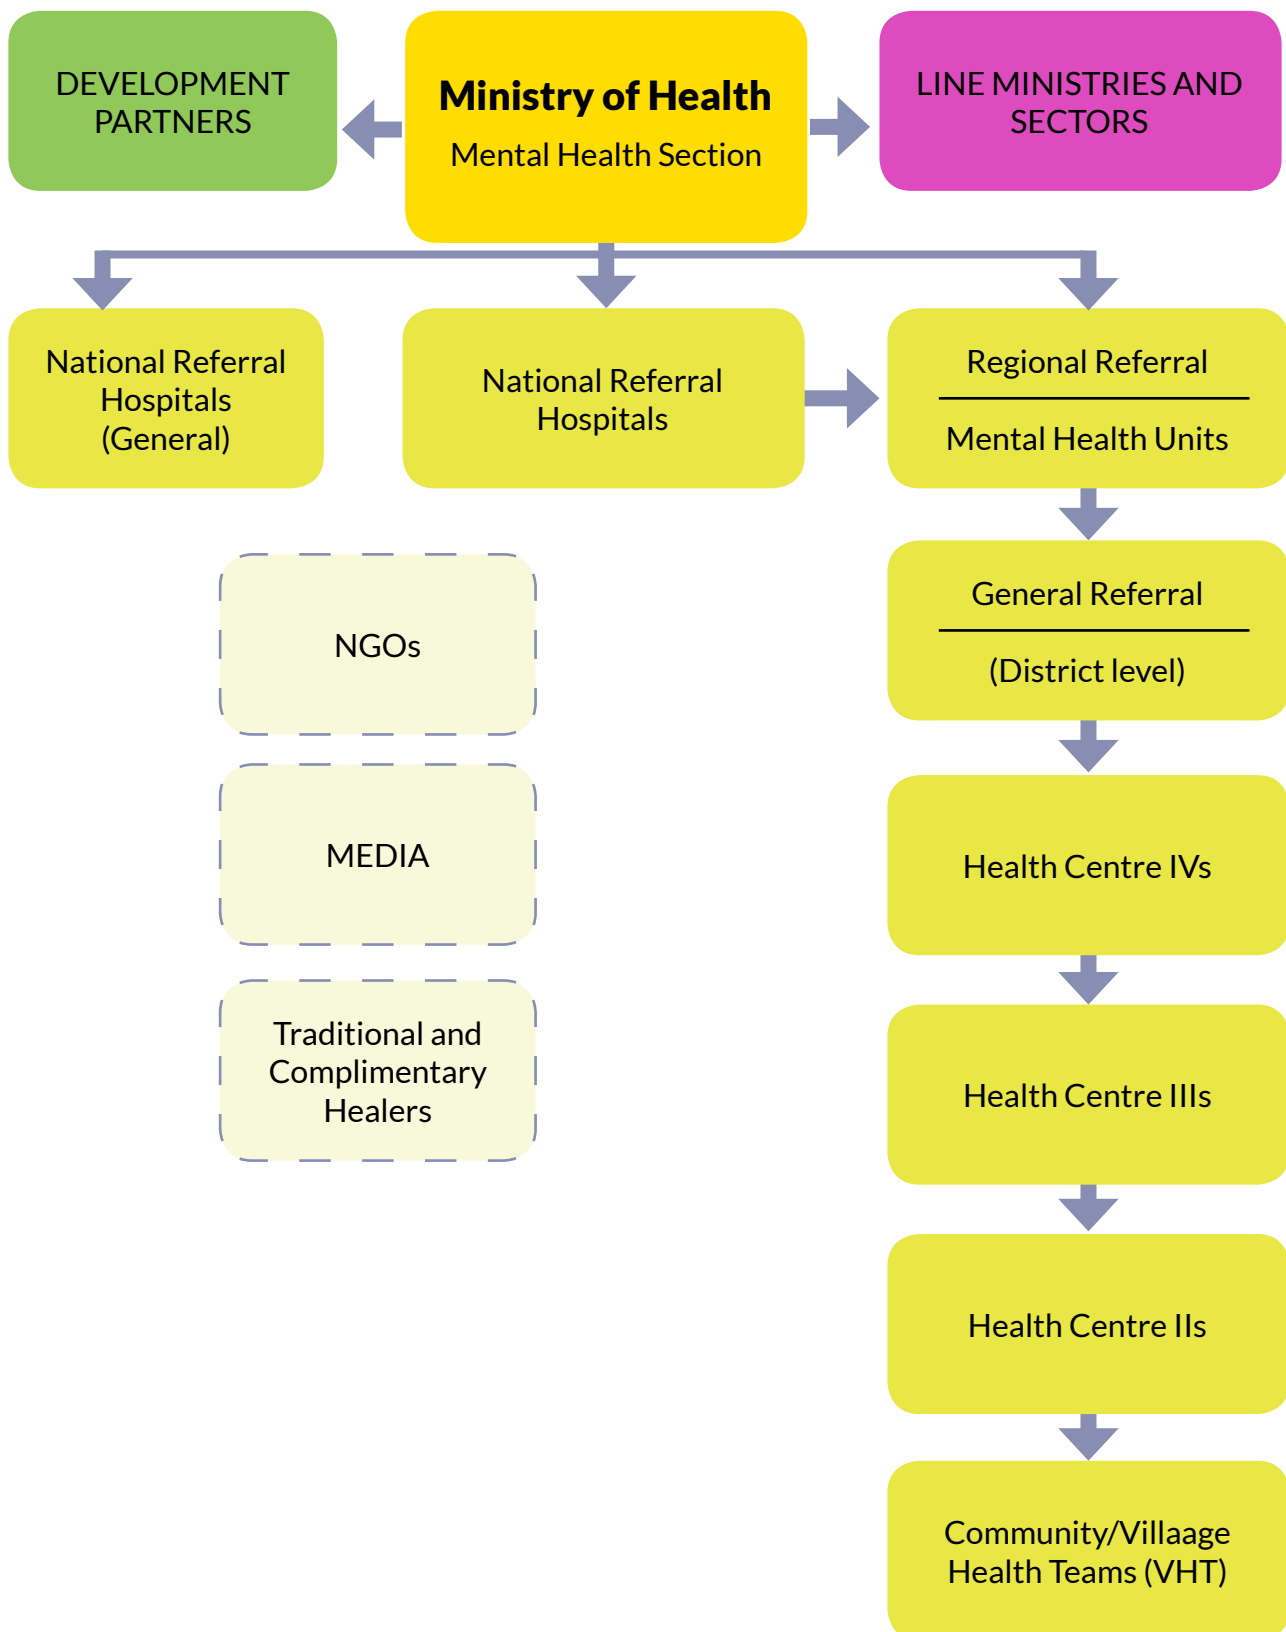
DEVELOPMENT PARTNERS

Ministry of Health
Mental Health Section

LINE MINISTRIES AND SECTORS

National Referral Hospitals (General)

National Referral Hospitals

Regional Referral
Mental Health Units

General Referral
(District level)

NGOs

MEDIA

Traditional and Complimentary Healers

Health Centre IVs

Health Centre IIIs

Health Centre IIs

Community/Villaage Health Teams (VHT)